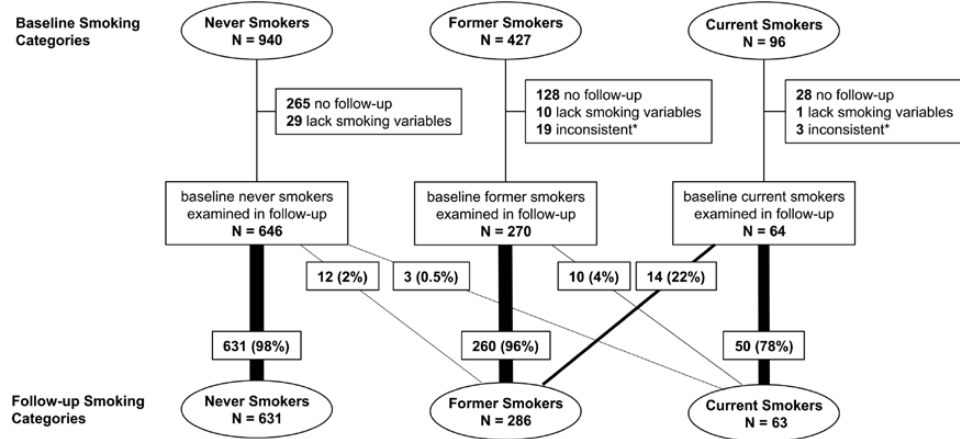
Baseline Smoking Categories

Never Smokers
N = 940

Former Smokers
N = 427

Current Smokers
N = 96

265 no follow-up
29 lack smoking variables

128 no follow-up
10 lack smoking variables
19 inconsistent*

28 no follow-up
1 lack smoking variables
3 inconsistent*

baseline never smokers examined in follow-up
N = 646

baseline former smokers examined in follow-up
N = 270

baseline current smokers examined in follow-up
N = 64

12 (2%)

3 (0.5%)

10 (4%)

14 (22%)

631 (98%)

260 (96%)

50 (78%)

Follow-up Smoking Categories

Never Smokers
N = 631

Former Smokers
N = 286

Current Smokers
N = 63